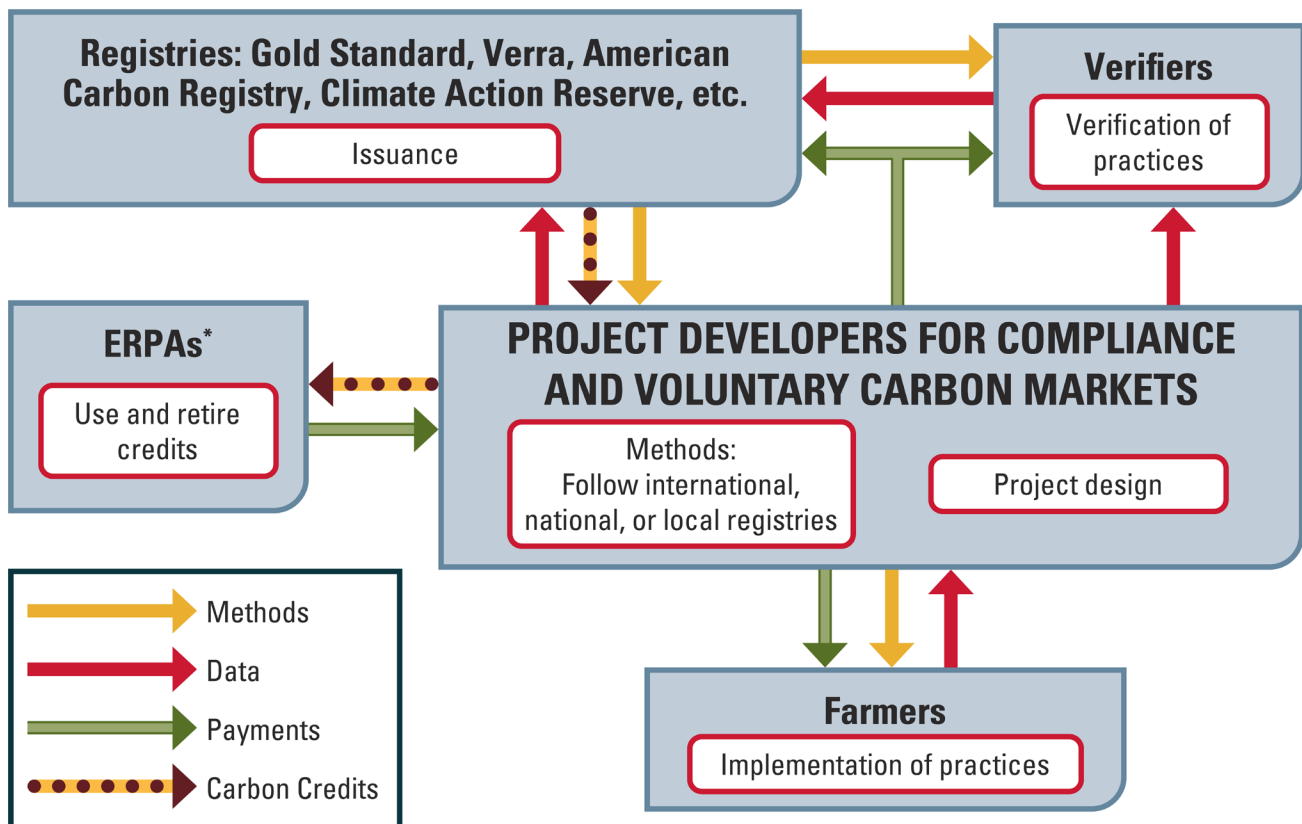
Registries: Gold Standard, Verra, American Carbon Registry, Climate Action Reserve, etc.

Issuance

Verifiers

Verification of practices

ERPAs*

Use and retire credits

PROJECT DEVELOPERS FOR COMPLIANCE AND VOLUNTARY CARBON MARKETS

Methods: Follow international, national, or local registries

Project design

Methods

Data

Payments

Carbon Credits

Farmers

Implementation of practices